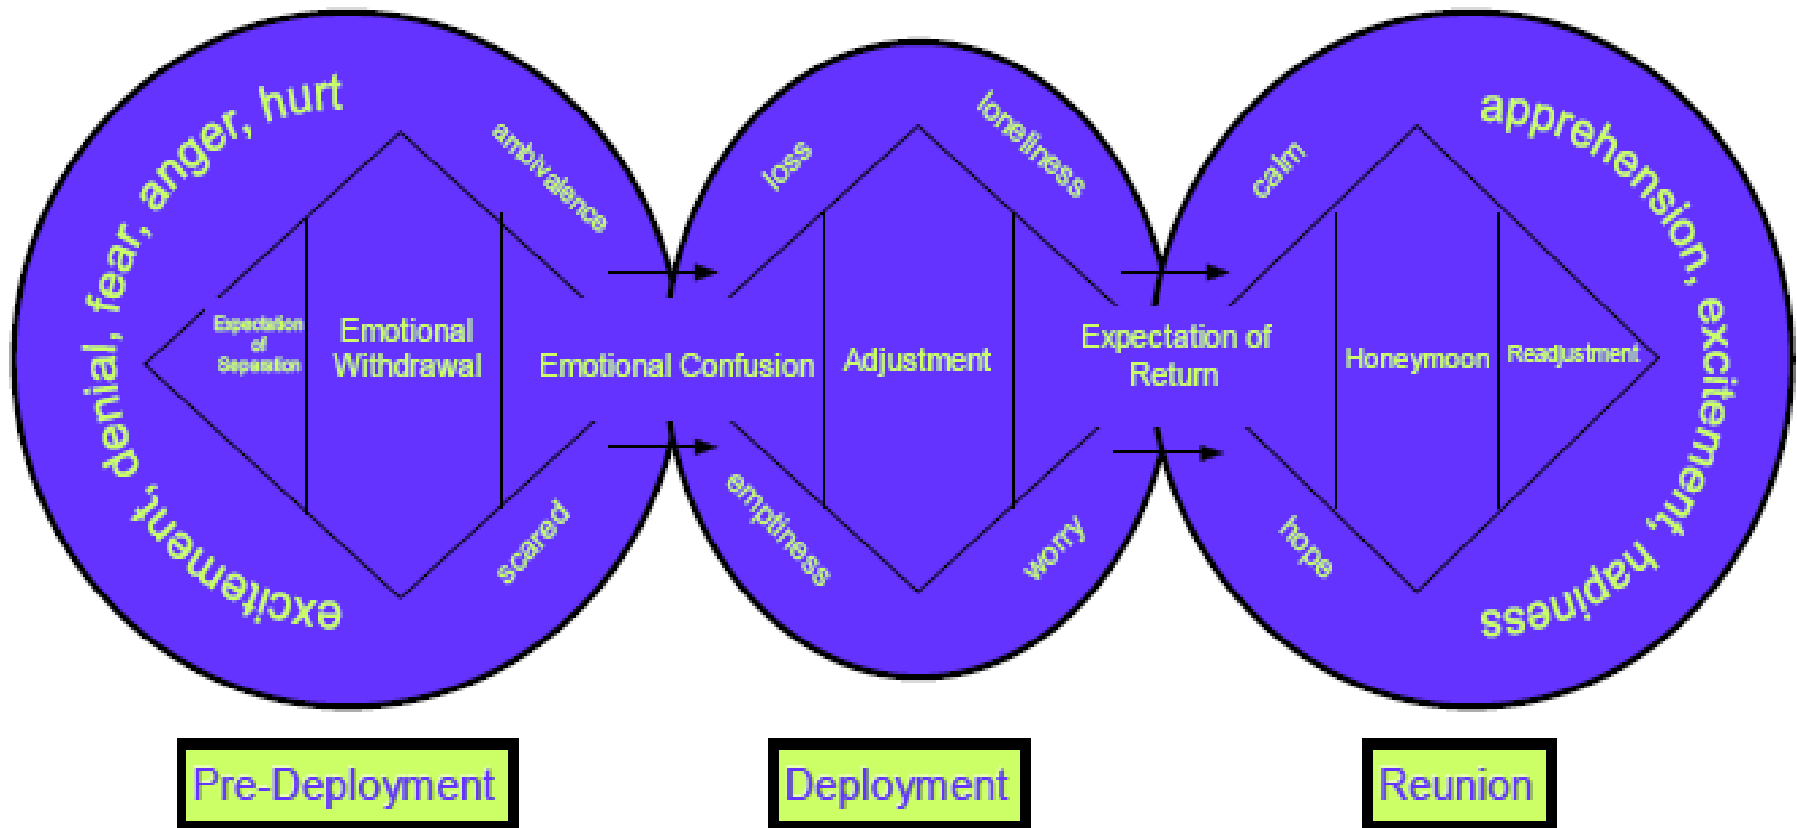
excitement, denial, fear, anger, hurt

ambivalence

Expectation of Separation

Emotional Withdrawal

scared

Emotional Confusion

loss

loneliness

Adjustment

emptiness

worry

Expectation of Return

calm

Honeymoon

Readjustment

hope

apprehension, excitement, hapiness

Pre-Deployment

Deployment

Reunion